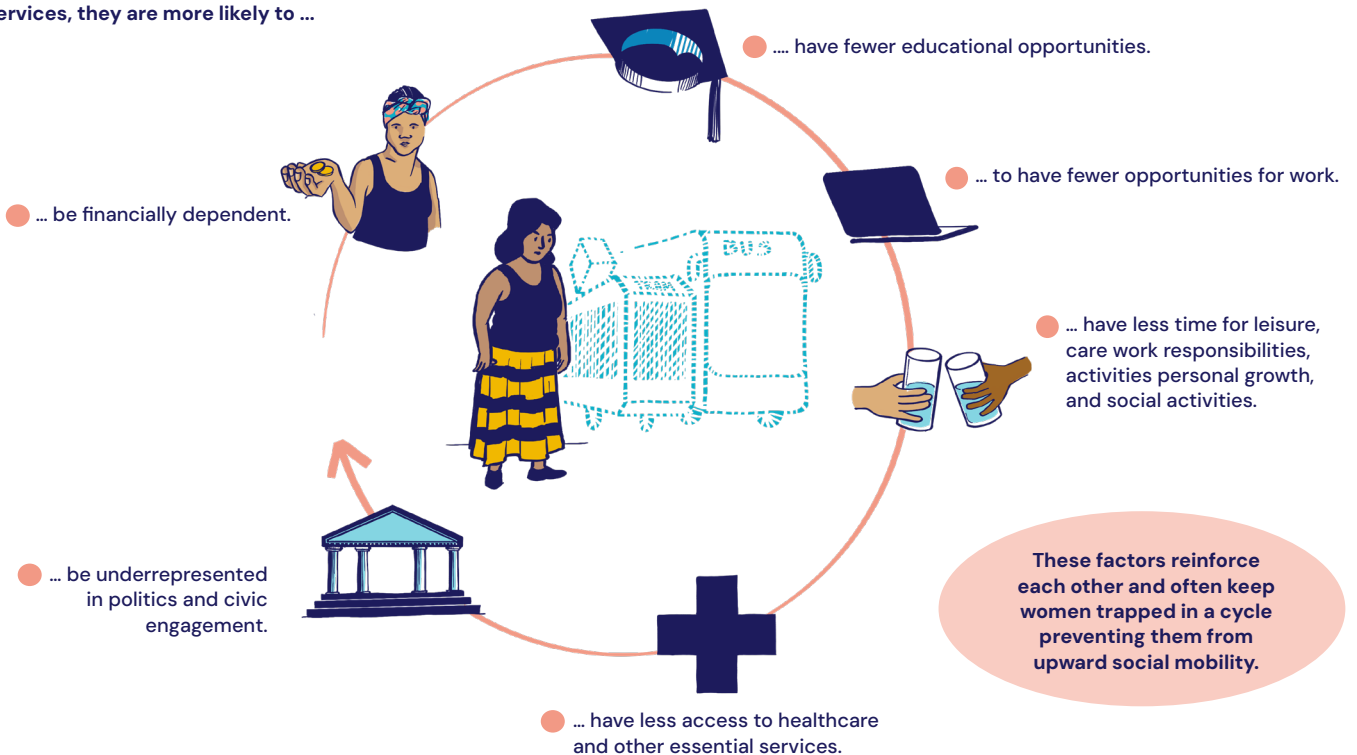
ervices, they are more likely to ...

.... have fewer educational opportunities.

... to have fewer opportunities for work.

... be financially dependent.

BUS

... have less time for leisure, care work responsibilities, activities personal growth, and social activities.

... be underrepresented in politics and civic engagement.

These factors reinforce each other and often keep women trapped in a cycle preventing them from upward social mobility.

... have less access to healthcare and other essential services.